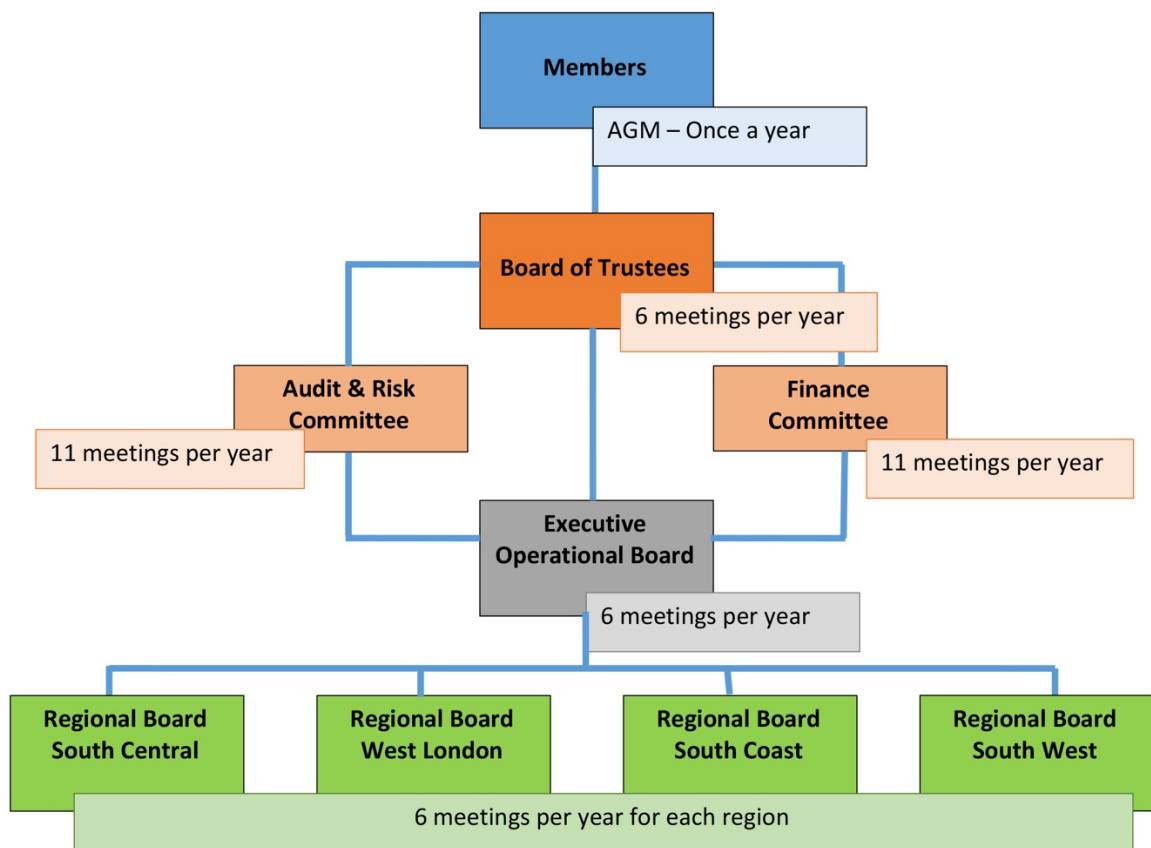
Members

AGM – Once a year

Board of Trustees

6 meetings per year

Audit & Risk Committee

11 meetings per year

Finance Committee

11 meetings per year

Executive Operational Board

6 meetings per year

Regional Board South Central

Regional Board West London

Regional Board South Coast

Regional Board South West

6 meetings per year for each region